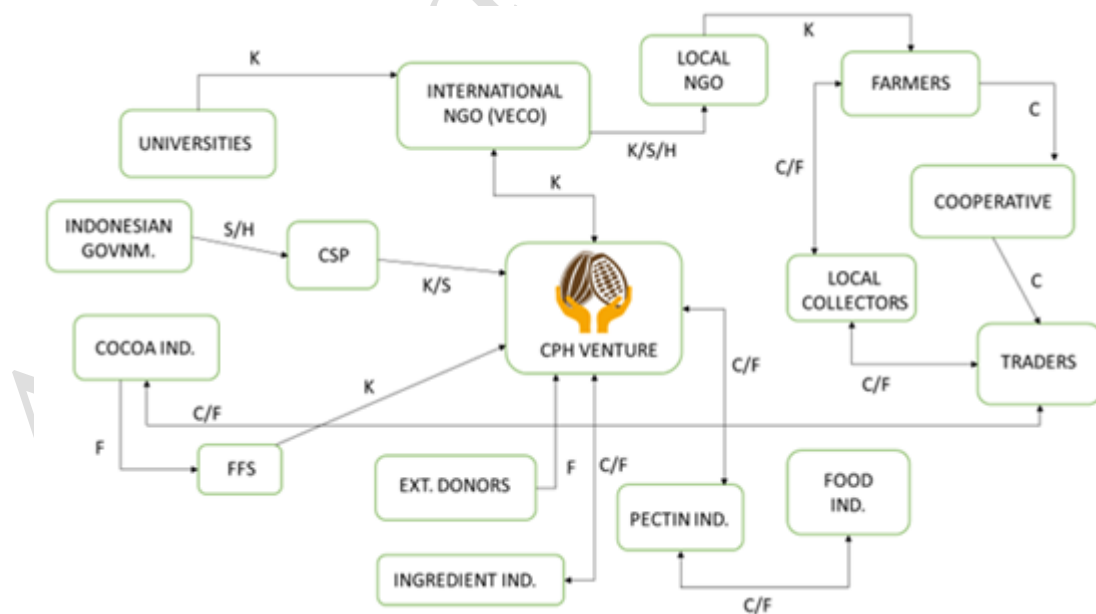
K
LOCAL NGO
K
FARMERS
K
INTERNATIONAL NGO (VECO)
UNIVERSITIES
K/S/H
C
C/F
COOPERATIVE
K
INDONESIAN GOVNM.
S/H
CSP
K/S
LOCAL COLLECTORS
C
COCOA IND.
CPH VENTURE
C/F
TRADERS
K
C/F
C/F
F
FFS
EXT. DONORS
F
C/F
FOOD IND.
PECTIN IND.
INGREDIENT IND.
C/F